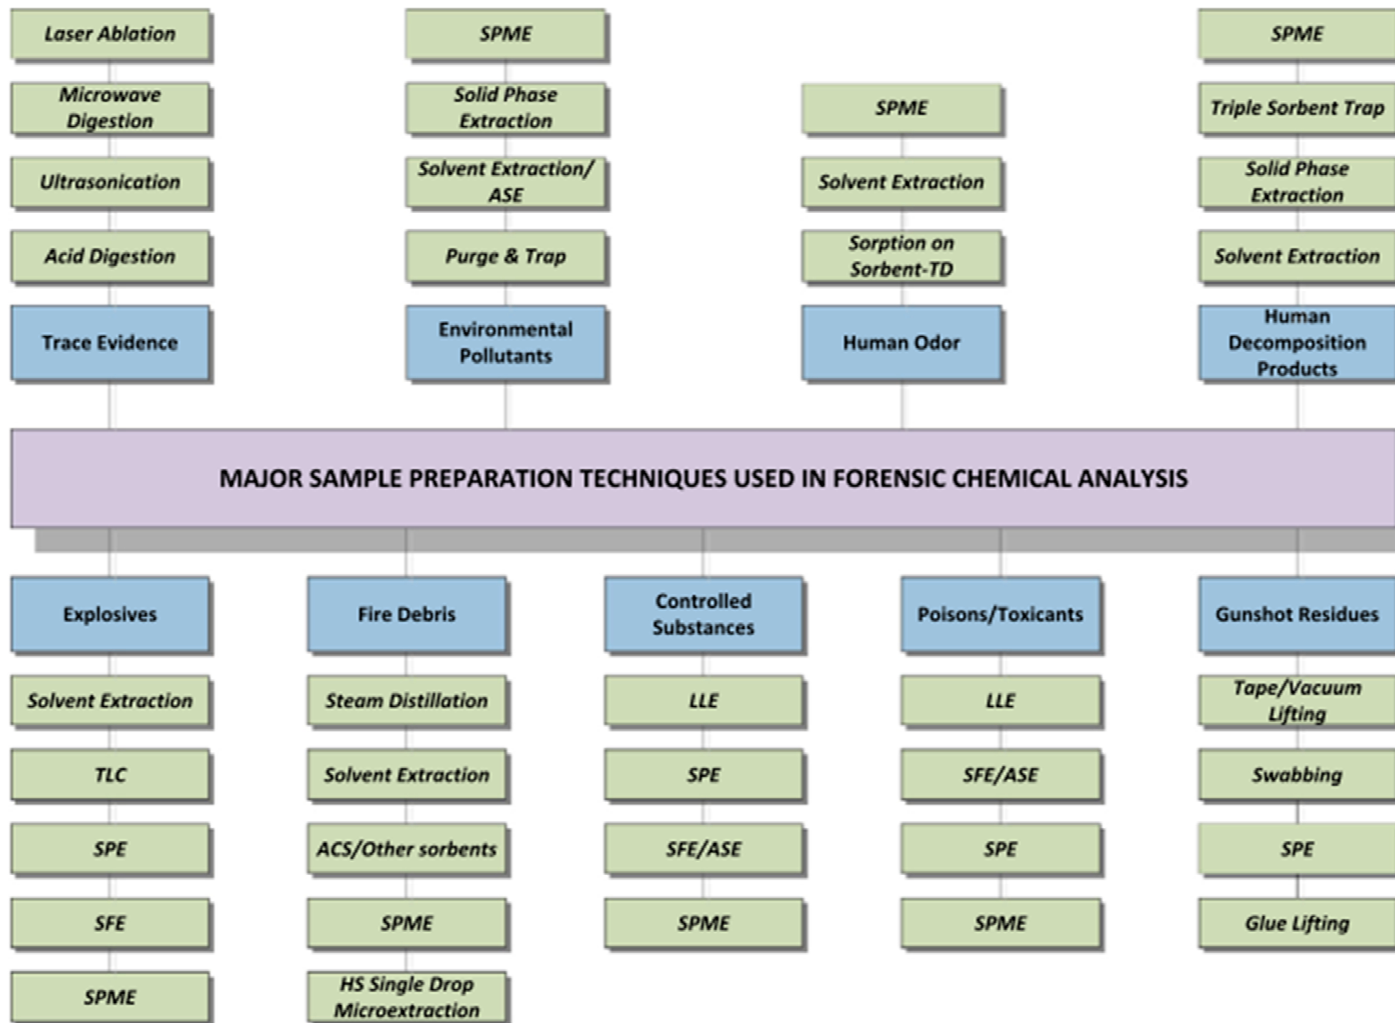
Laser Ablation

Microwave Digestion

Ultrasonication

Acid Digestion

Trace Evidence

SPME

Solid Phase Extraction

Solvent Extraction/ ASE

Purge & Trap

Environmental Pollutants

SPME

Solvent Extraction

Sorption on Sorbent-TD

Human Odor

SPME

Triple Sorbent Trap

Solid Phase Extraction

Solvent Extraction

Human Decomposition Products

MAJOR SAMPLE PREPARATION TECHNIQUES USED IN FORENSIC CHEMICAL ANALYSIS

Explosives

Solvent Extraction

TLC

SPE

SFE

SPME

Fire Debris

Steam Distillation

Solvent Extraction

ACS/Other sorbents

SPME

HS Single Drop Microextraction

Controlled Substances

LLE

SPE

SFE/ASE

SPME

Poisons/Toxicants

LLE

SFE/ASE

SPE

SPME

Gunshot Residues

Tape/Vacuum Lifting

Swabbing

SPE

Glue Lifting